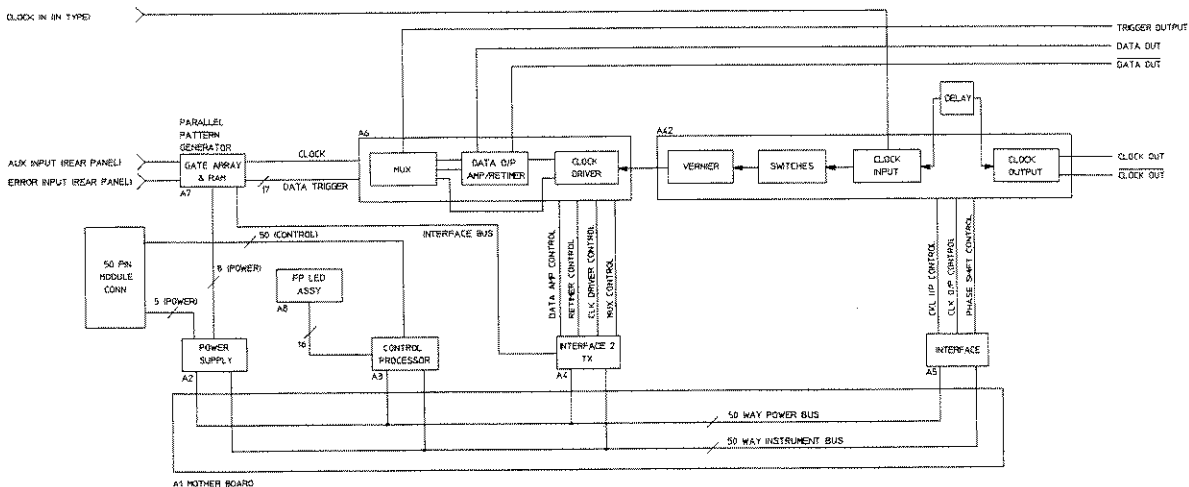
CLOCK IN (IN TYPE)

TRIGGER OUTPUT
DATA OUT
DATA OUT

PARALLEL PATTERN GENERATOR

AUX INPUT (REAR PANEL)
ERROR INPUT (REAR PANEL)

GATE ARRAY & RAM
A7

CLOCK
17
DATA TRIGGER

A6
MUX
DATA O/P AMP/RETIMER
CLOCK DRIVER

A42
DELAY
VERNIER
SWITCHES
CLOCK INPUT
CLOCK OUTPUT

CLOCK OUT
CLOCK OUT

50 (CONTROL)
INTERFACE BUS

50 PIN MODULE CONN

8 (POWER)
5 (POWER)

FP LED ASSY
A8
16

DATA AMP CONTROL
RETIMER CONTROL
CLK DRIVER CONTROL
MUX CONTROL

CVL I/P CONTROL
CLK O/P CONTROL
PHASE SHIFT CONTROL

POWER SUPPLY
A2

CONTROL PROCESSOR
A3

INTERFACE 2 TX
A4

INTERFACE
A5

50 WAY POWER BUS
50 WAY INSTRUMENT BUS

A1 MOTHER BOARD